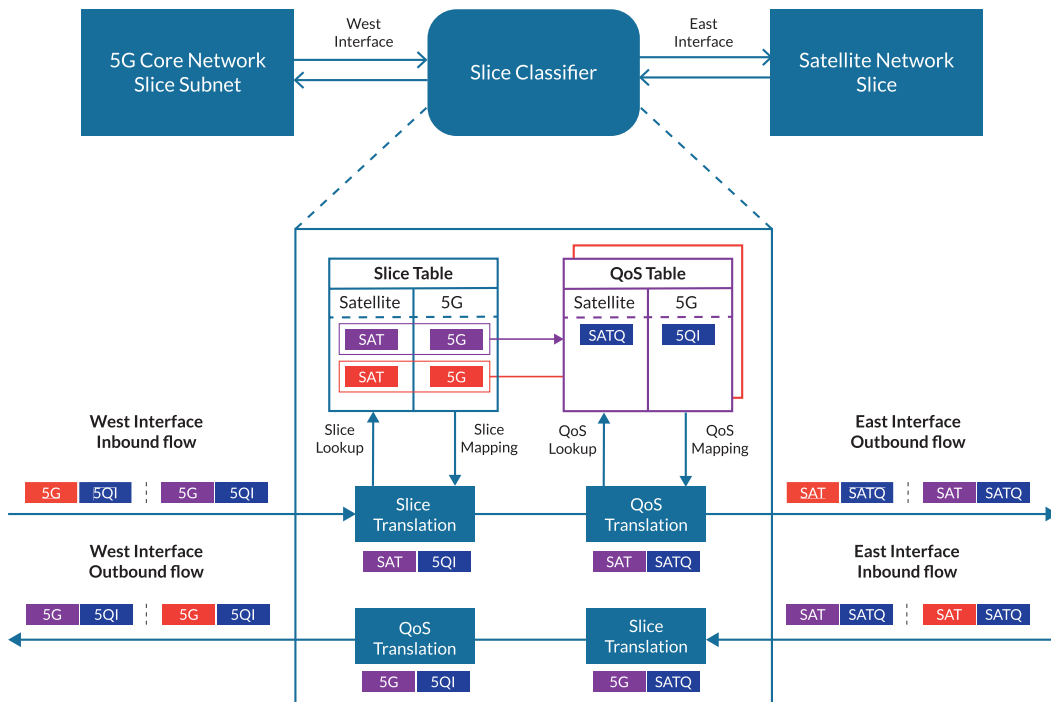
5G Core Network Slice Subnet

West Interface

Slice Classifier

East Interface

Satellite Network Slice

| Slice Table | |
|---|---|
| Satellite | 5G |
| SAT | 5G |
| SAT | 5G |

| QoS Table | |
|---|---|
| Satellite | 5G |
| SATQ | 5QI |

Slice Lookup

Slice Mapping

QoS Lookup

QoS Mapping

West Interface Inbound flow

5G 5QI 5G 5QI

Slice Translation

SAT 5QI

QoS Translation

SAT SATQ

East Interface Outbound flow

SAT SATQ SAT SATQ

West Interface Outbound flow

5G 5QI 5G 5QI

East Interface Inbound flow

SAT SATQ SAT SATQ

QoS Translation

5G 5QI

Slice Translation

5G SATQ